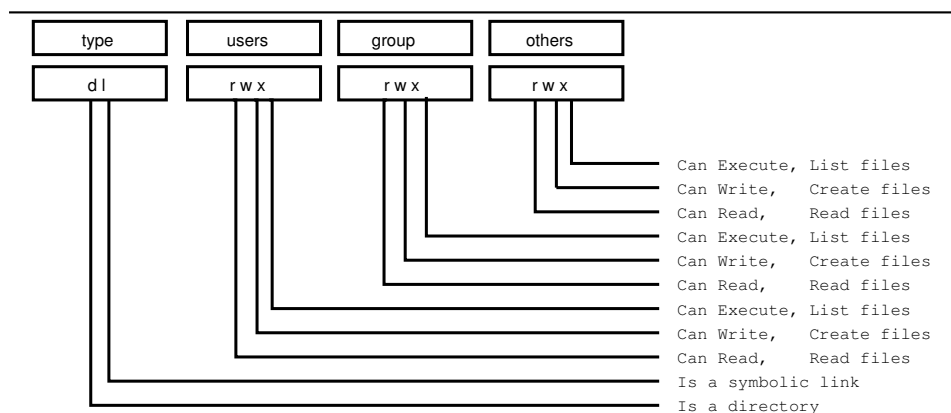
type
users
group
others

d l
r w x
r w x
r w x

Can Execute, List files
Can Write, Create files
Can Read, Read files
Can Execute, List files
Can Write, Create files
Can Read, Read files
Can Execute, List files
Can Write, Create files
Can Read, Read files
Is a symbolic link
Is a directory